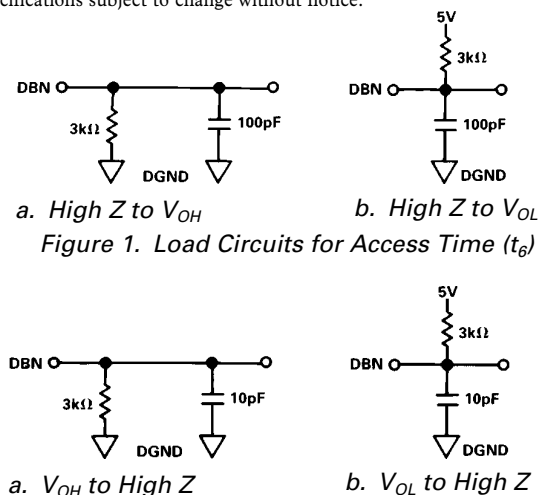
ecifications subject to change without notice.

5V

3kΩ

DBN

DBN

3kΩ

100pF

100pF

DGND

DGND

a. High Z to $V_{OH}$

b. High Z to $V_{OL}$

Figure 1. Load Circuits for Access Time ($t_6$)

5V

3kΩ

DBN

DBN

3kΩ

10pF

10pF

DGND

DGND

a. $V_{OH}$ to High Z

b. $V_{OL}$ to High Z